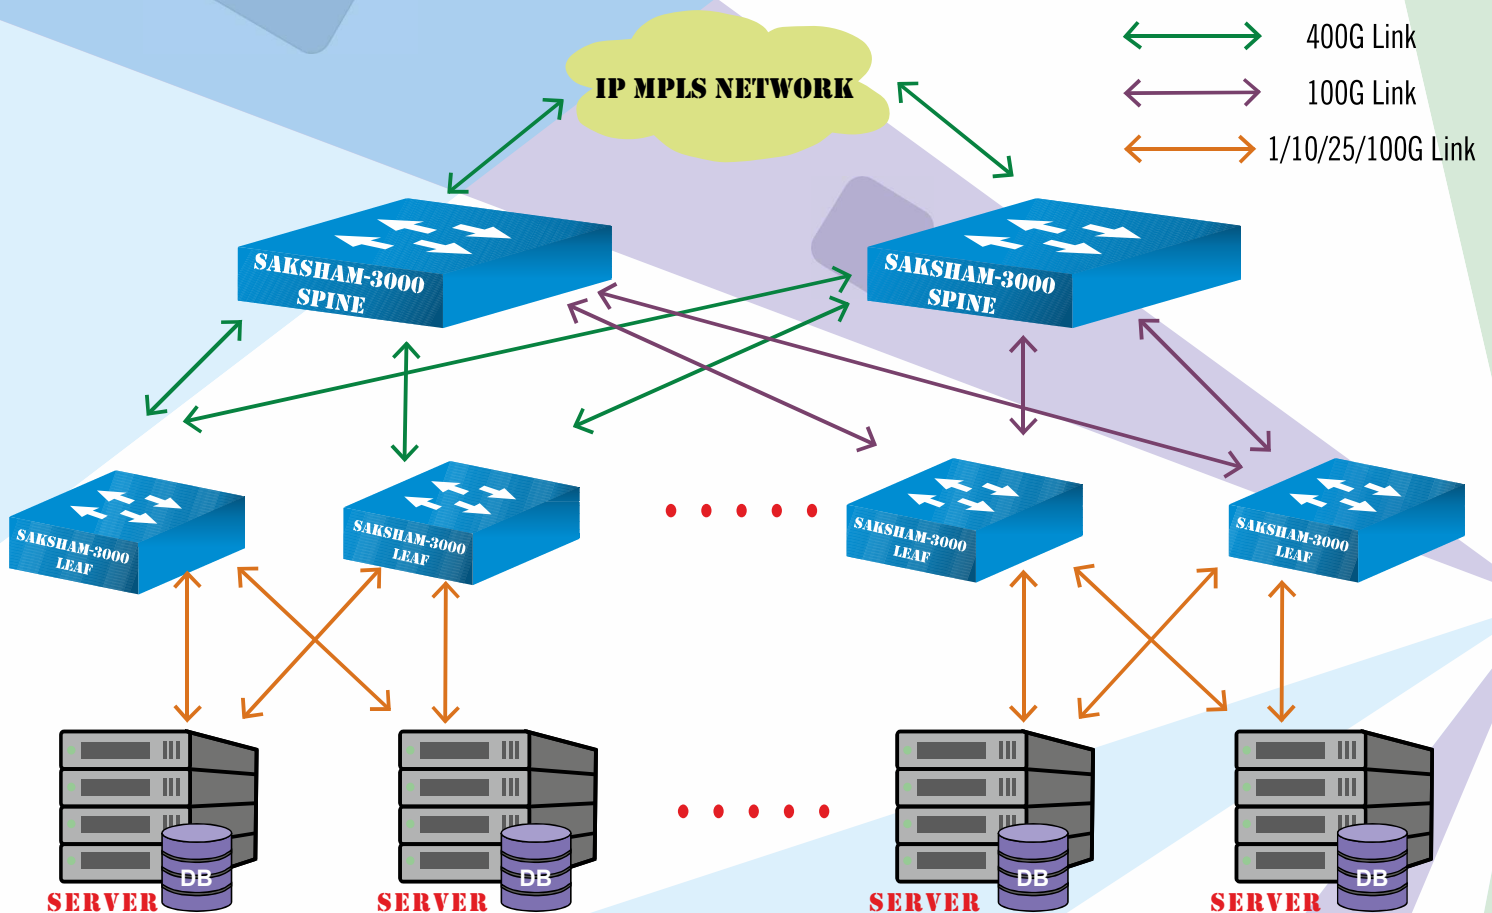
400G Link

100G Link

1/10/25/100G Link

IP MPLS NETWORK

SAKSHAM-3000 SPINE

SAKSHAM-3000 SPINE

SAKSHAM-3000 LEAF

SAKSHAM-3000 LEAF

SAKSHAM-3000 LEAF

SAKSHAM-3000 LEAF

DB
SERVER

DB
SERVER

DB
SERVER

DB
SERVER